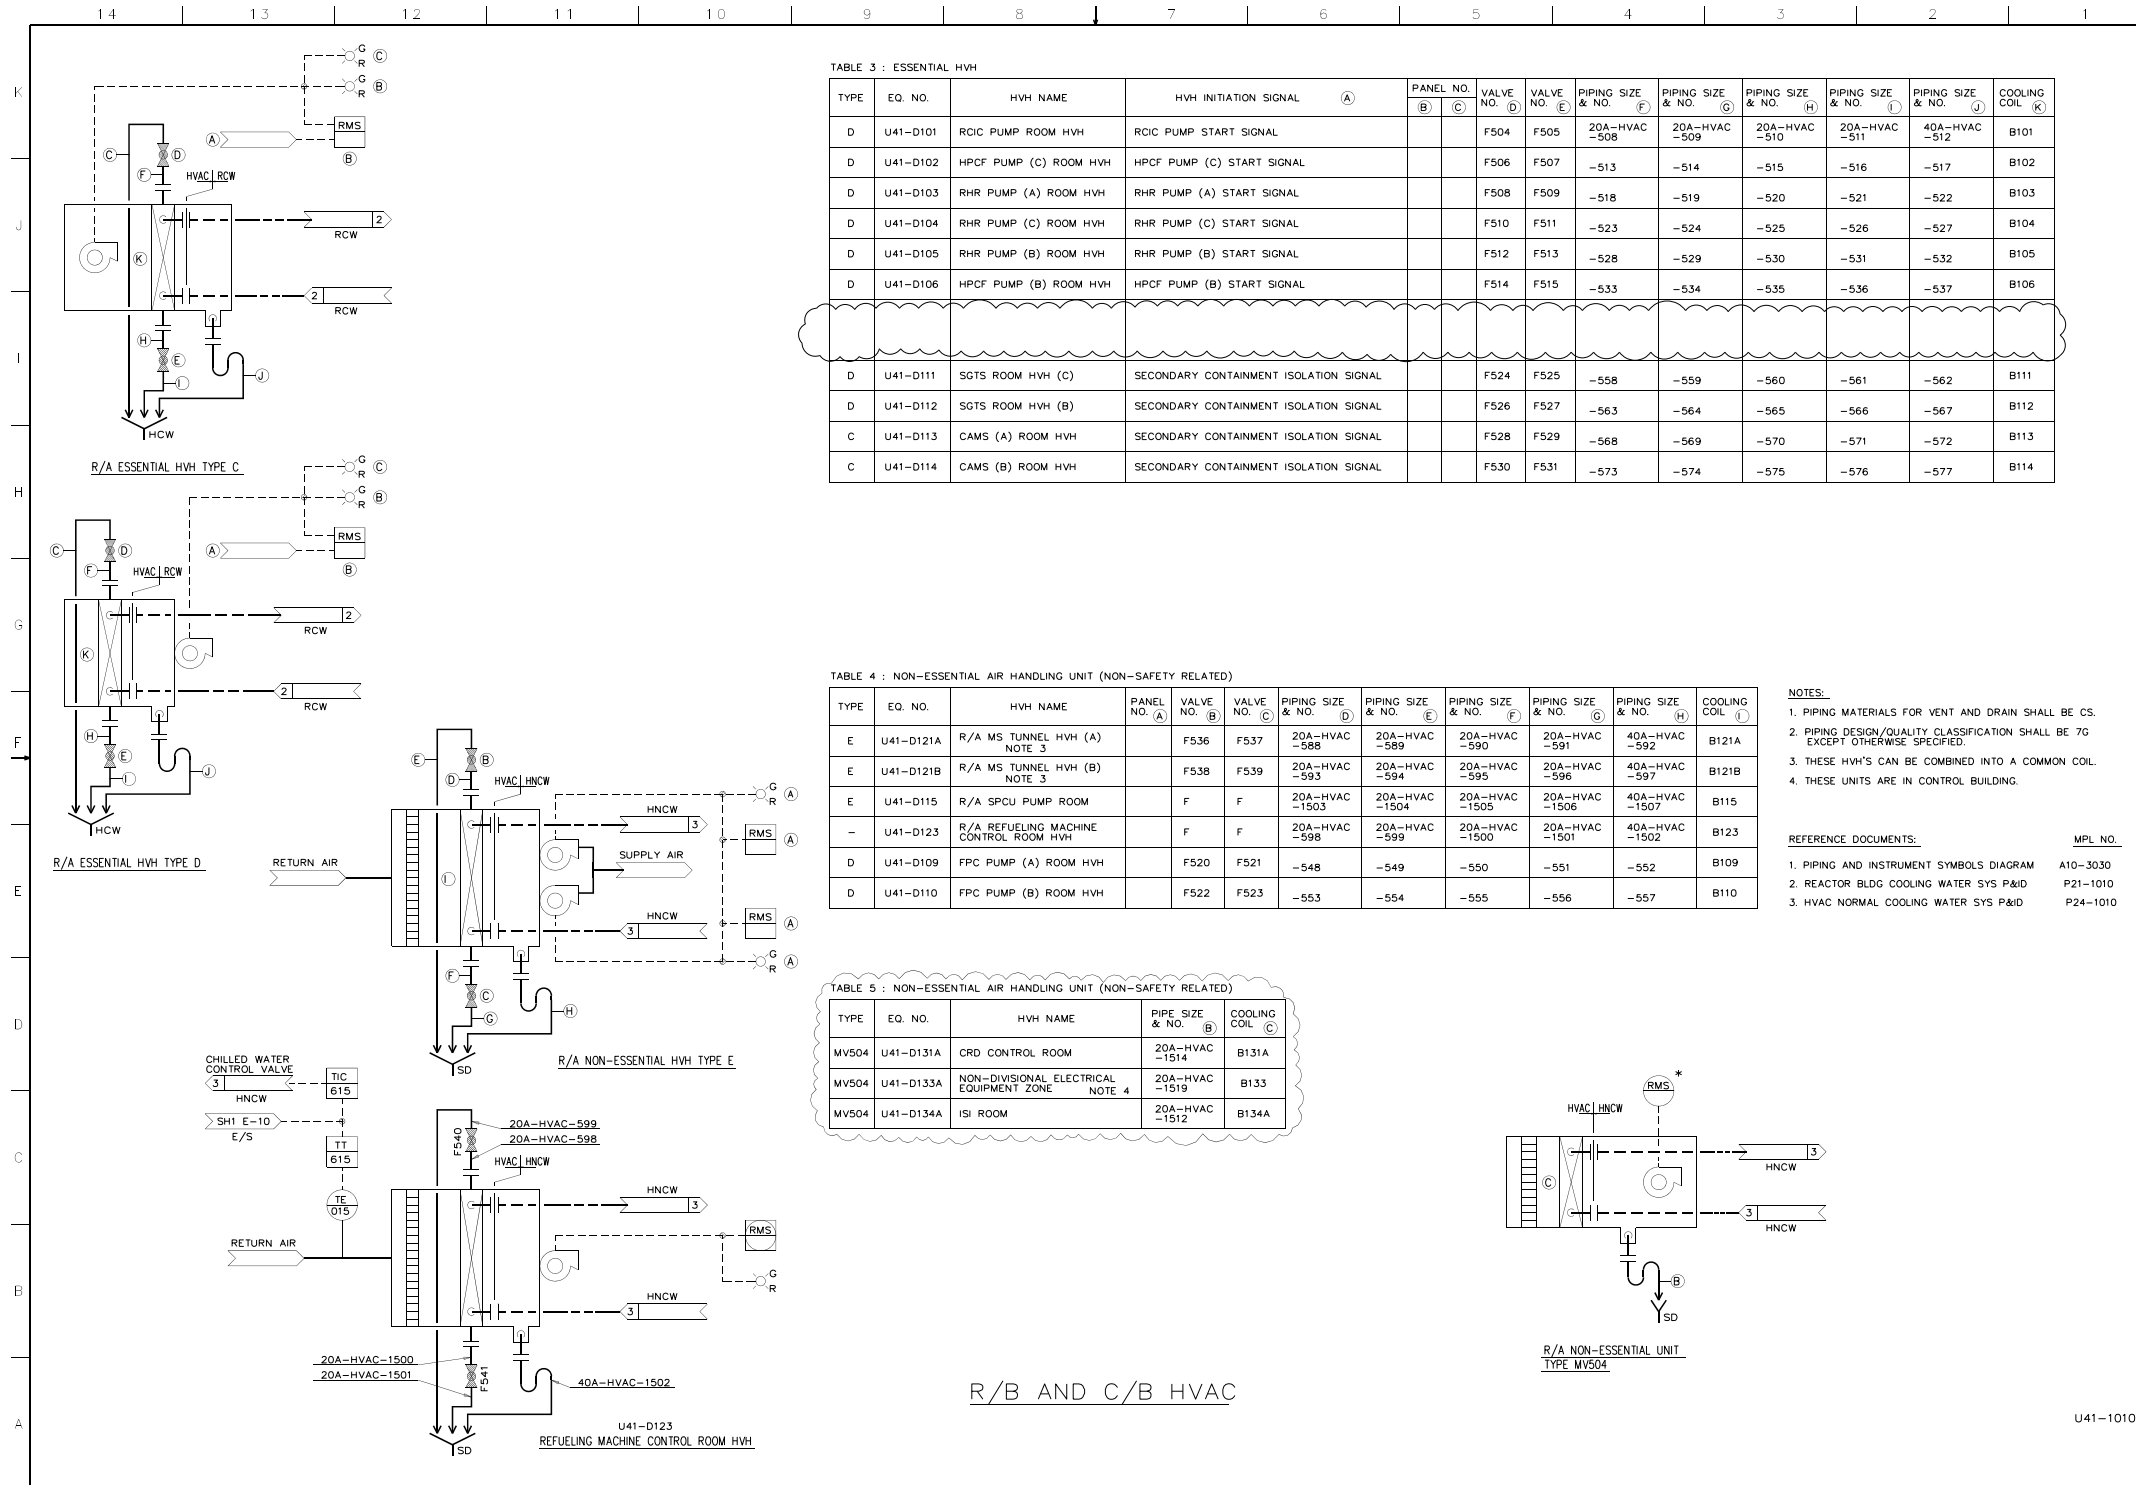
14 13 12 11 10 9 8 7 6 5 4 3 2 1

K J I H G F E D C B A

G R C
G R B
A
RMS
B
C
D
F
HVAC RCW
K
2
RCW
2
RCW
H
E
I
J
HCW

R/A ESSENTIAL HVH TYPE C

G R C
G R B
RMS
B
A
C
D
F
HVAC RCW
K
2
RCW
2
RCW
H
E
I
J
HCW

R/A ESSENTIAL HVH TYPE D

TABLE 3 : ESSENTIAL HVH

| TYPE | EQ. NO. | HVH NAME | HVH INITIATION SIGNAL (A) | PANEL NO. (B) | PANEL NO. (C) | VALVE NO. (D) | VALVE NO. (E) | PIPING SIZE & NO. (F) | PIPING SIZE & NO. (G) | PIPING SIZE & NO. (H) | PIPING SIZE & NO. (I) | PIPING SIZE & NO. (J) | COOLING COIL (K) |
|---|---|---|---|---|---|---|---|---|---|---|---|---|---|
| D | U41-D101 | RCIC PUMP ROOM HVH | RCIC PUMP START SIGNAL | | | F504 | F505 | 20A-HVAC -508 | 20A-HVAC -509 | 20A-HVAC -510 | 20A-HVAC -511 | 40A-HVAC -512 | B101 |
| D | U41-D102 | HPCF PUMP (C) ROOM HVH | HPCF PUMP (C) START SIGNAL | | | F506 | F507 | -513 | -514 | -515 | -516 | -517 | B102 |
| D | U41-D103 | RHR PUMP (A) ROOM HVH | RHR PUMP (A) START SIGNAL | | | F508 | F509 | -518 | -519 | -520 | -521 | -522 | B103 |
| D | U41-D104 | RHR PUMP (C) ROOM HVH | RHR PUMP (C) START SIGNAL | | | F510 | F511 | -523 | -524 | -525 | -526 | -527 | B104 |
| D | U41-D105 | RHR PUMP (B) ROOM HVH | RHR PUMP (B) START SIGNAL | | | F512 | F513 | -528 | -529 | -530 | -531 | -532 | B105 |
| D | U41-D106 | HPCF PUMP (B) ROOM HVH | HPCF PUMP (B) START SIGNAL | | | F514 | F515 | -533 | -534 | -535 | -536 | -537 | B106 |
| | | | | | | | | | | | | | |
| D | U41-D111 | SGTS ROOM HVH (C) | SECONDARY CONTAINMENT ISOLATION SIGNAL | | | F524 | F525 | -558 | -559 | -560 | -561 | -562 | B111 |
| D | U41-D112 | SGTS ROOM HVH (B) | SECONDARY CONTAINMENT ISOLATION SIGNAL | | | F526 | F527 | -563 | -564 | -565 | -566 | -567 | B112 |
| C | U41-D113 | CAMS (A) ROOM HVH | SECONDARY CONTAINMENT ISOLATION SIGNAL | | | F528 | F529 | -568 | -569 | -570 | -571 | -572 | B113 |
| C | U41-D114 | CAMS (B) ROOM HVH | SECONDARY CONTAINMENT ISOLATION SIGNAL | | | F530 | F531 | -573 | -574 | -575 | -576 | -577 | B114 |

TABLE 4 : NON-ESSENTIAL AIR HANDLING UNIT (NON-SAFETY RELATED)

| TYPE | EQ. NO. | HVH NAME | PANEL NO. (A) | VALVE NO. (B) | VALVE NO. (C) | PIPING SIZE & NO. (D) | PIPING SIZE & NO. (E) | PIPING SIZE & NO. (F) | PIPING SIZE & NO. (G) | PIPING SIZE & NO. (H) | COOLING COIL (I) |
|---|---|---|---|---|---|---|---|---|---|---|---|
| E | U41-D121A | R/A MS TUNNEL HVH (A) NOTE 3 | | F536 | F537 | 20A-HVAC -588 | 20A-HVAC -589 | 20A-HVAC -590 | 20A-HVAC -591 | 40A-HVAC -592 | B121A |
| E | U41-D121B | R/A MS TUNNEL HVH (B) NOTE 3 | | F538 | F539 | 20A-HVAC -593 | 20A-HVAC -594 | 20A-HVAC -595 | 20A-HVAC -596 | 40A-HVAC -597 | B121B |
| E | U41-D115 | R/A SPCU PUMP ROOM | | F | F | 20A-HVAC -1503 | 20A-HVAC -1504 | 20A-HVAC -1505 | 20A-HVAC -1506 | 40A-HVAC -1507 | B115 |
| – | U41-D123 | R/A REFUELING MACHINE CONTROL ROOM HVH | | F | F | 20A-HVAC -598 | 20A-HVAC -599 | 20A-HVAC -1500 | 20A-HVAC -1501 | 40A-HVAC -1502 | B123 |
| D | U41-D109 | FPC PUMP (A) ROOM HVH | | F520 | F521 | -548 | -549 | -550 | -551 | -552 | B109 |
| D | U41-D110 | FPC PUMP (B) ROOM HVH | | F522 | F523 | -553 | -554 | -555 | -556 | -557 | B110 |

NOTES:
1. PIPING MATERIALS FOR VENT AND DRAIN SHALL BE CS.
2. PIPING DESIGN/QUALITY CLASSIFICATION SHALL BE 7G EXCEPT OTHERWISE SPECIFIED.
3. THESE HVH'S CAN BE COMBINED INTO A COMMON COIL.
4. THESE UNITS ARE IN CONTROL BUILDING.

REFERENCE DOCUMENTS: MPL NO.
1. PIPING AND INSTRUMENT SYMBOLS DIAGRAM A10-3030
2. REACTOR BLDG COOLING WATER SYS P&ID P21-1010
3. HVAC NORMAL COOLING WATER SYS P&ID P24-1010

E
B
D
HVAC HNCW
HNCW
3
G R A
RMS A
SUPPLY AIR
RETURN AIR
I
HNCW
3
RMS A
G R A
F
C
G
H
SD

R/A NON-ESSENTIAL HVH TYPE E

TABLE 5 : NON-ESSENTIAL AIR HANDLING UNIT (NON-SAFETY RELATED)

| TYPE | EQ. NO. | HVH NAME | PIPE SIZE & NO. (B) | COOLING COIL (C) |
|---|---|---|---|---|
| MV504 | U41-D131A | CRD CONTROL ROOM | 20A-HVAC -1514 | B131A |
| MV504 | U41-D133A | NON-DIVISIONAL ELECTRICAL EQUIPMENT ZONE NOTE 4 | 20A-HVAC -1519 | B133 |
| MV504 | U41-D134A | ISI ROOM | 20A-HVAC -1512 | B134A |

CHILLED WATER CONTROL VALVE
3
HNCW
TIC 615
SH1 E-10
E/S
TT 615
TE 015
RETURN AIR
F540
20A-HVAC-599
20A-HVAC-598
HVAC HNCW
HNCW
3
RMS
G R
HNCW
3
20A-HVAC-1500
20A-HVAC-1501
F541
40A-HVAC-1502
SD

U41-D123
REFUELING MACHINE CONTROL ROOM HVH

R/B AND C/B HVAC

RMS *
HVAC HNCW
C
3
HNCW
3
HNCW
B
SD

R/A NON-ESSENTIAL UNIT TYPE MV504

U41-1010